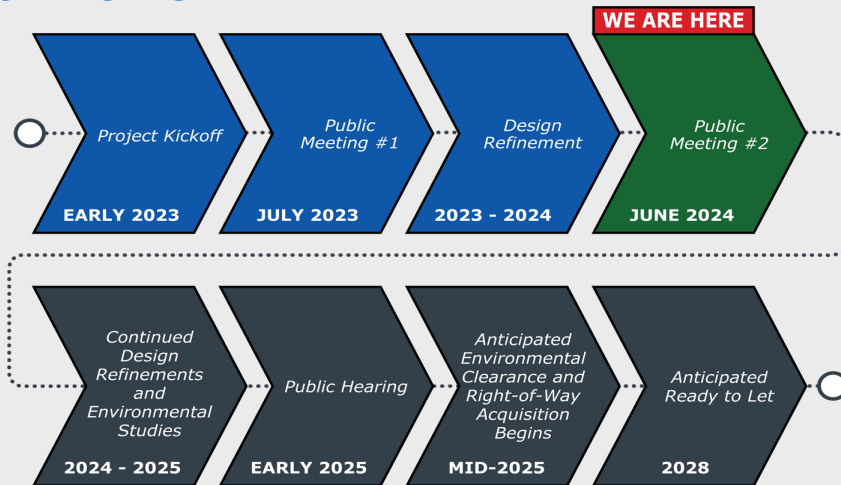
WE ARE HERE

Project Kickoff
EARLY 2023

Public Meeting #1
JULY 2023

Design Refinement
2023 - 2024

Public Meeting #2
JUNE 2024

Continued Design Refinements and Environmental Studies
2024 - 2025

Public Hearing
EARLY 2025

Anticipated Environmental Clearance and Right-of-Way Acquisition Begins
MID-2025

Anticipated Ready to Let
2028